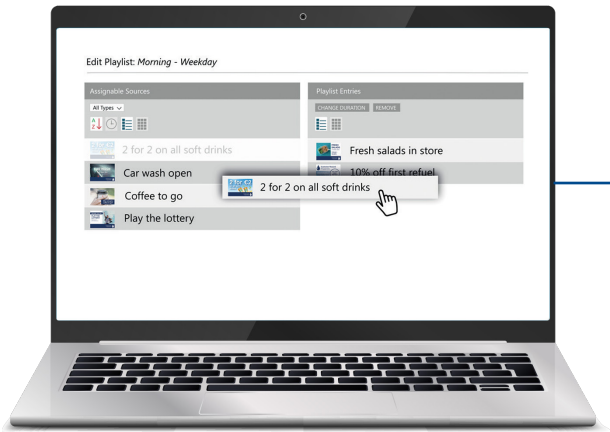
Edit Playlist: *Morning - Weekday*

Assignable Sources

All Types

2 for 2 on all soft drinks

Car wash open

Coffee to go

Play the lottery

Playlist Entries

CHANGE DURATION REMOVE

Fresh salads in store

10% off first refuel

2 for 2 on all soft drinks